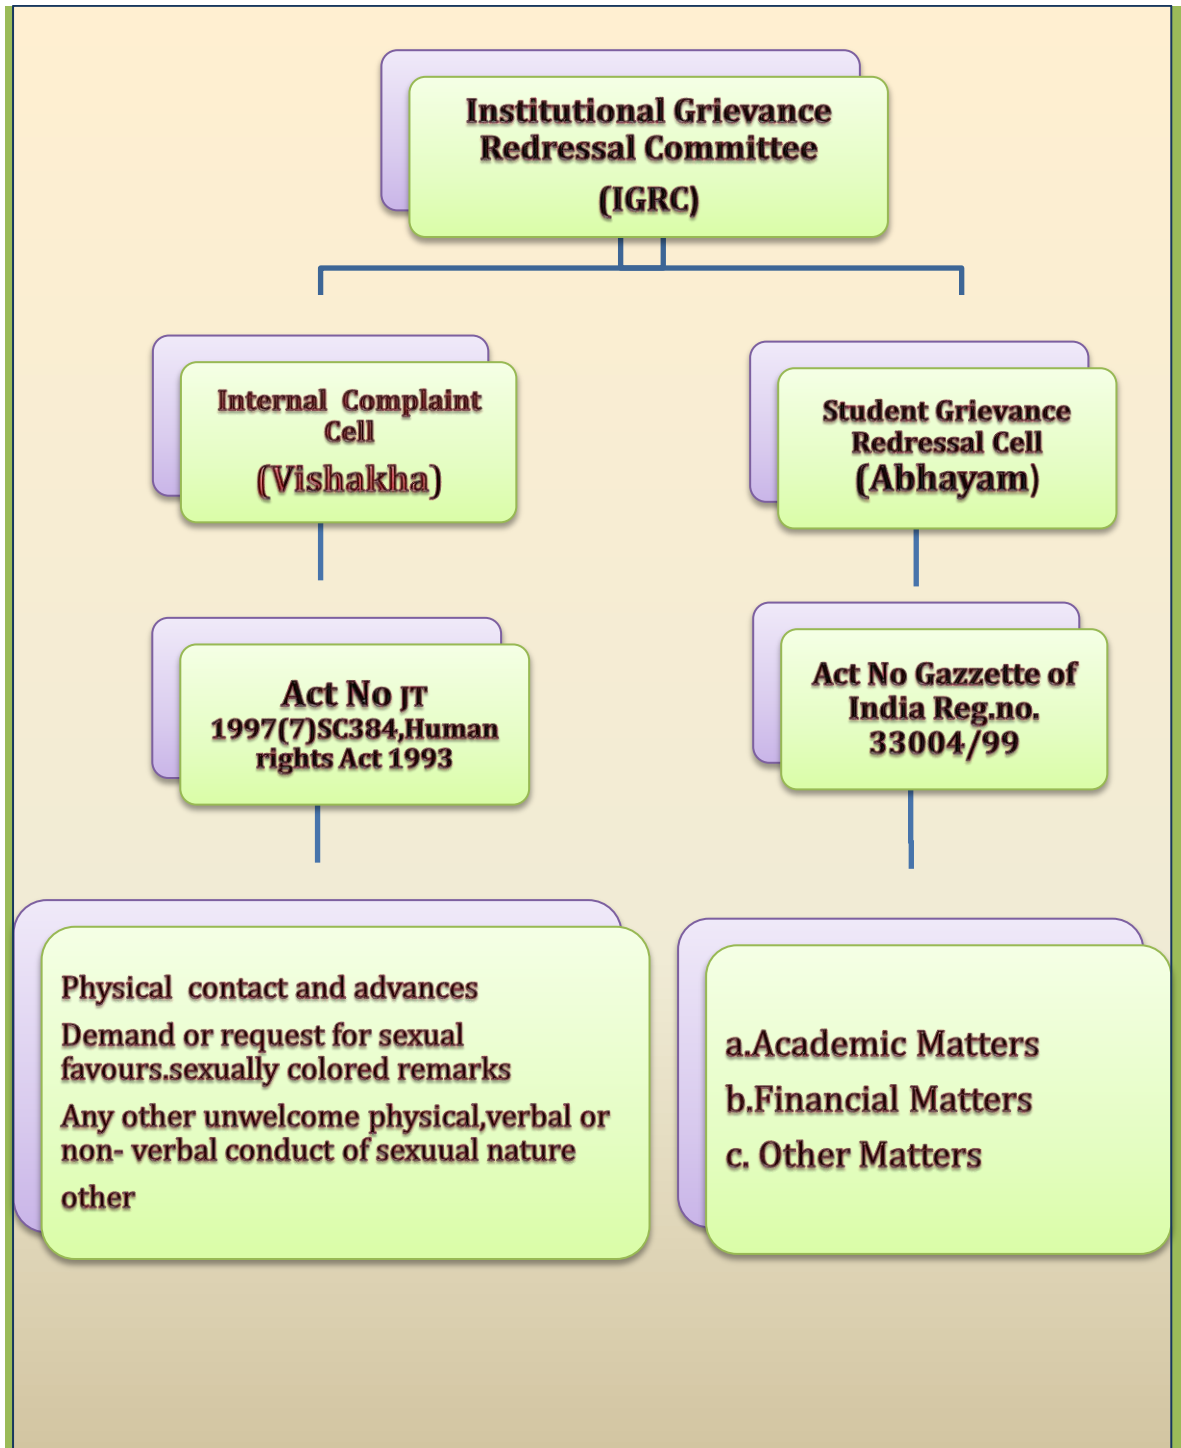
Institutional Grievance Redressal Committee
(IGRC)

Internal Complaint Cell
(Vishakha)

Student Grievance Redressal Cell
(Abhayam)

Act No JT 1997(7)SC384,Human rights Act 1993

Act No Gazzette of India Reg.no. 33004/99

Physical contact and advances

Demand or request for sexual favours.sexually colored remarks

Any other unwelcome physical,verbal or non- verbal conduct of sexuual nature

other

a.Academic Matters

b.Financial Matters

c. Other Matters